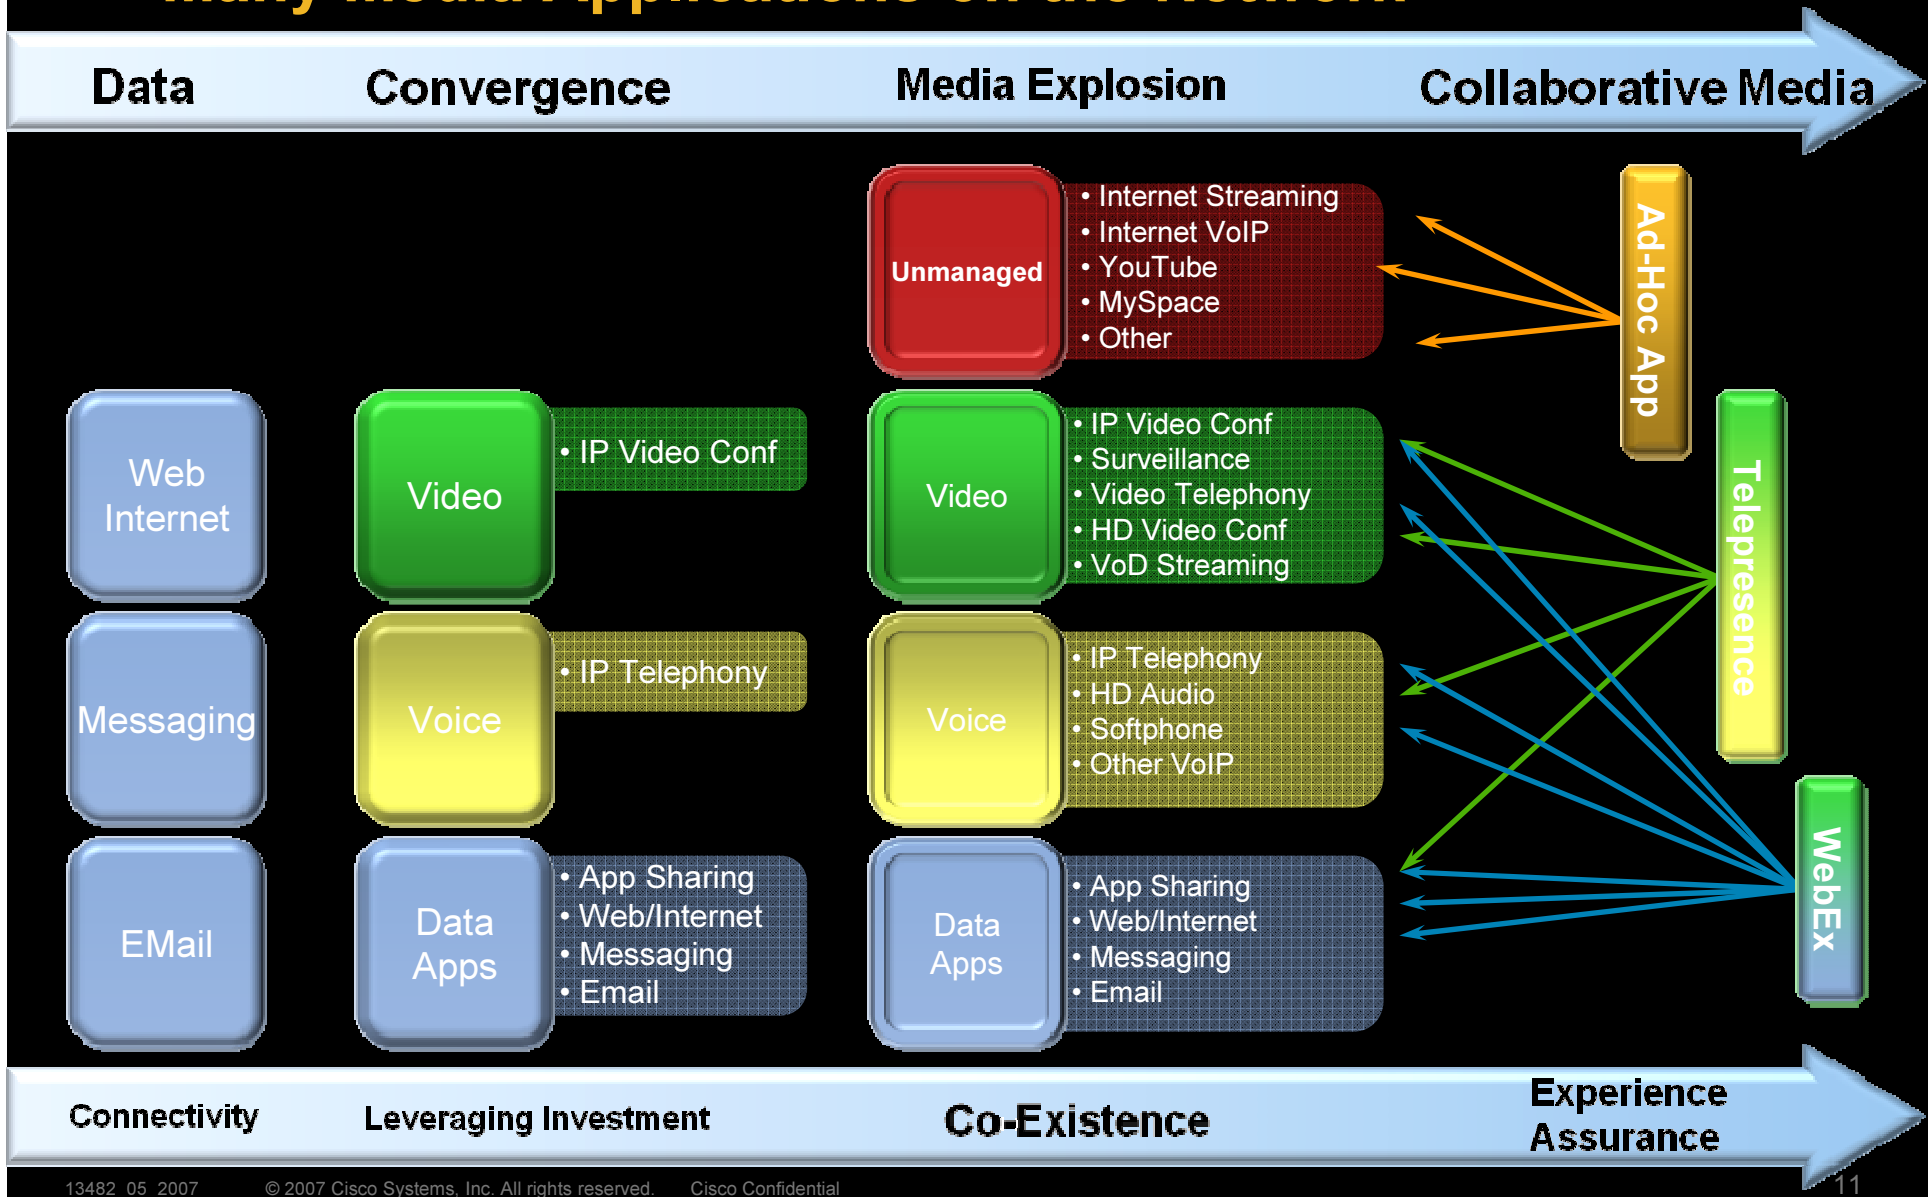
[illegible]

Data Convergence Media Explosion Collaborative Media

Unmanaged
• Internet Streaming
• Internet VoIP
• YouTube
• MySpace
• Other

Ad-Hoc App

Web Internet

Video
• IP Video Conf

Video
• IP Video Conf
• Surveillance
• Video Telephony
• HD Video Conf
• VoD Streaming

Telepresence

Messaging

Voice
• IP Telephony

Voice
• IP Telephony
• HD Audio
• Softphone
• Other VoIP

EMail

Data Apps
• App Sharing
• Web/Internet
• Messaging
• Email

Data Apps
• App Sharing
• Web/Internet
• Messaging
• Email

WebEx

Connectivity Leveraging Investment Co-Existence Experience Assurance

13482_05_2007 © 2007 Cisco Systems, Inc. All rights reserved. Cisco Confidential 11